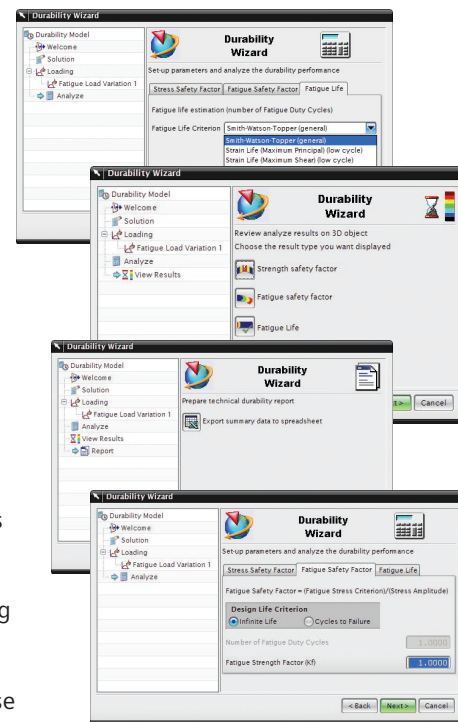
Durability Wizard

Durability Model
Welcome
Solution
Loading
Fatigue Load Variation 1
Analyze

Durability Wizard

Set-up parameters and analyze the durability performance

Stress Safety Factor | Fatigue Safety Factor | Fatigue Life

Fatigue life estimation (number of Fatigue Duty Cycles)

Fatigue Life Criterion Smith-Watson-Topper (general)
Smith-Watson-Topper (general)
Strain Life (Maximum Principal) (low cycle)
Strain Life (Maximum Shear) (low cycle)

Durability Wizard

Durability Model
Welcome
Solution
Loading
Fatigue Load Variation 1
Analyze
View Results

Durability Wizard

Review analyze results on 3D object
Choose the result type you want displayed

Strength safety factor

Fatigue safety factor

Fatigue Life

Durability Wizard

Durability Model
Welcome
Solution
Loading
Fatigue Load Variation 1
Analyze
View Results
Report

Durability Wizard

Prepare technical durability report

Export summary data to spreadsheet

Next > Cancel

Durability Wizard

Durability Model
Welcome
Solution
Loading
Fatigue Load Variation 1
Analyze

Durability Wizard

Set-up parameters and analyze the durability perfomance

Stress Safety Factor | Fatigue Safety Factor | Fatigue Life

Fatigue Safety Factor = (Fatigue Stress Criterion)/(Stress Amplitude)

Design Life Criterion
Infinite Life Cycles to Failure

Number of Fatigue Duty Cycles 1.0000

Fatigue Strength Factor (Kf) 1.0000

< Back Next > Cancel